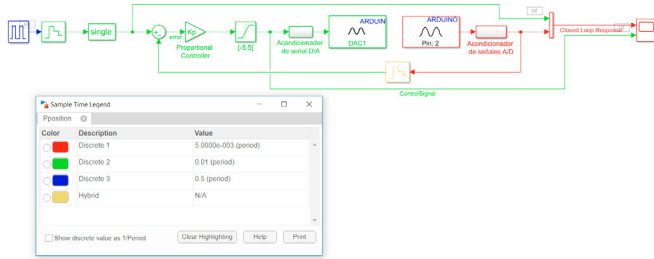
single

error

Kp

Proportional Controller

[-5,5]

Acondicionador de señal D/A

ARDUIN

DAC1

ARDUINO

Pin: 2

Acondicionador de señales A/D

Closed Loop Response

ControlSignal

Sample Time Legend

Pposition

| Color | Description | Value |
|---|---|---|
| | Discrete 1 | 5.0000e-003 (period) |
| | Discrete 2 | 0.01 (period) |
| | Discrete 3 | 0.5 (period) |
| | Hybrid | N/A |

Show discrete value as 1/Period

Clear Highlighting

Help

Print